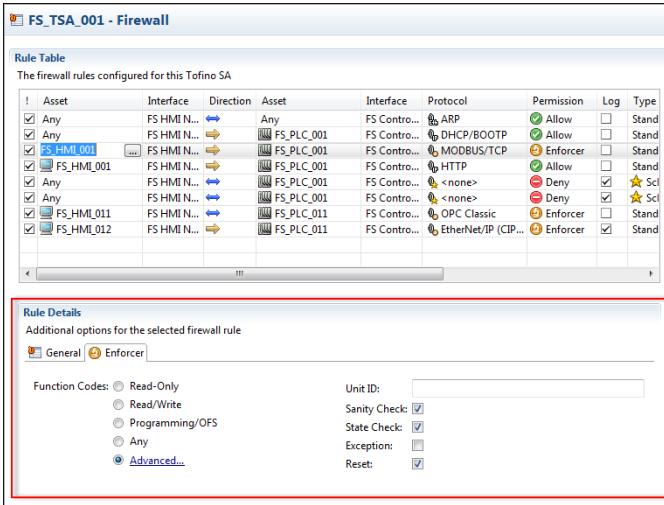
FS_TSA_001 - Firewall

Rule Table

The firewall rules configured for this Tofino SA

| ! | Asset | Interface | Direction | Asset | Interface | Protocol | Permission | Log | Type |
|---|---|---|---|---|---|---|---|---|---|
| ☑ | Any | FS HMI N... | | Any | FS Contro... | ARP | Allow | ☐ | Stand |
| ☑ | Any | FS HMI N... | | FS_PLC_001 | FS Contro... | DHCP/BOOTP | Allow | ☐ | Stand |
| ☑ | FS_HMI_001 ... | FS HMI N... | | FS_PLC_001 | FS Contro... | MODBUS/TCP | Enforcer | ☐ | Stand |
| ☑ | FS_HMI_001 | FS HMI N... | | FS_PLC_001 | FS Contro... | HTTP | Allow | ☐ | Stand |
| ☑ | Any | FS HMI N... | | FS_PLC_001 | FS Contro... | <none> | Deny | ☑ | Sc |
| ☑ | Any | FS HMI N... | | FS_PLC_001 | FS Contro... | <none> | Deny | ☑ | Sc |
| ☑ | FS_HMI_011 | FS HMI N... | | FS_PLC_011 | FS Contro... | OPC Classic | Enforcer | ☐ | Stand |
| ☑ | FS_HMI_012 | FS HMI N... | | FS_PLC_011 | FS Contro... | EtherNet/IP (CIP... | Enforcer | ☑ | Stand |

Rule Details

Additional options for the selected firewall rule

General Enforcer

Function Codes: Read-Only
Read/Write
Programming/OFS
Any
Advanced...

Unit ID:
Sanity Check: ☑
State Check: ☑
Exception: ☐
Reset: ☑